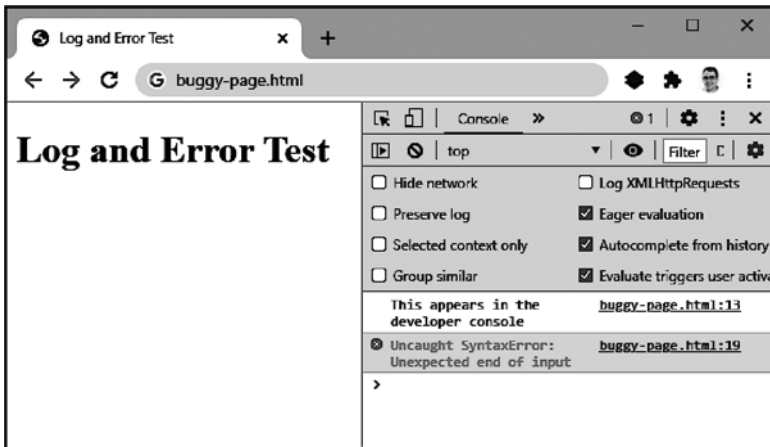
Log and Error Test ×  +

← → C  buggy-page.html

Log and Error Test

Console »  1  ⋮ ×

top  Filter  C

Hide network
Log XMLHttpRequests
Preserve log
Eager evaluation
Selected context only
Autocomplete from history
Group similar
Evaluate triggers user activa

This appears in the developer console
buggy-page.html:13

Uncaught SyntaxError: Unexpected end of input
buggy-page.html:19

›